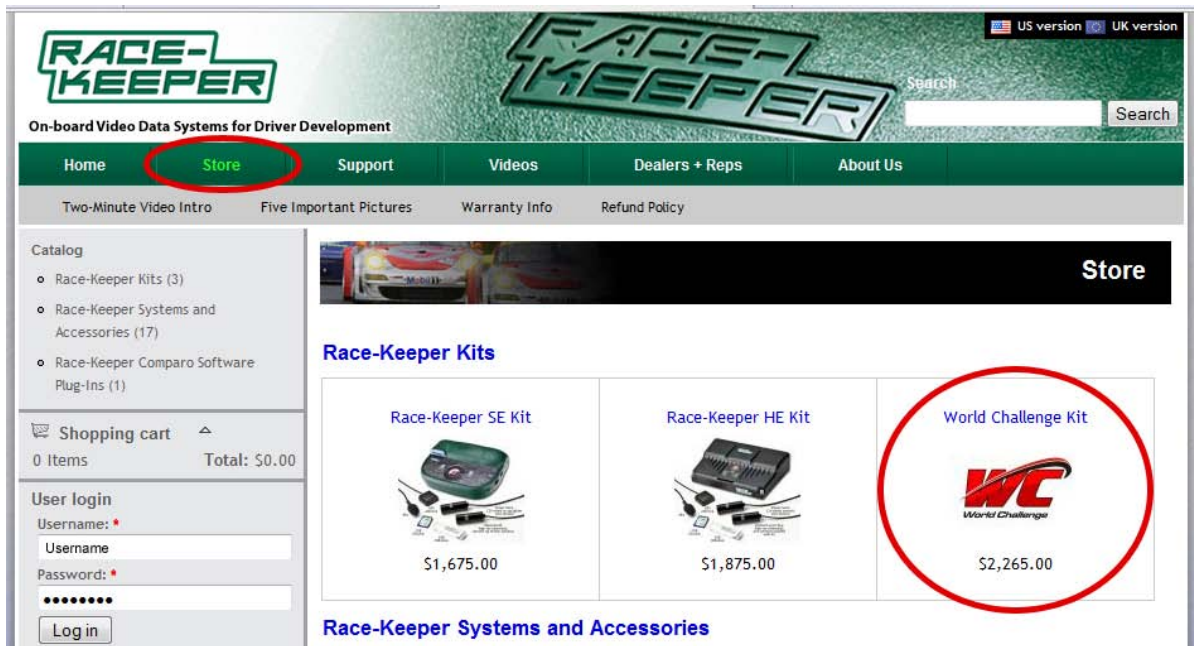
RACE-KEEPER

On-board Video Data Systems for Driver Development

RACE-KEEPER

US version UK version

Search

Search

Home | Store | Support | Videos | Dealers + Reps | About Us

Two-Minute Video Intro | Five Important Pictures | Warranty Info | Refund Policy

Catalog

- Race-Keeper Kits (3)
- Race-Keeper Systems and Accessories (17)
- Race-Keeper Comparo Software Plug-Ins (1)

Shopping cart
0 Items Total: $0.00

User login
Username: *
Username
Password: *
••••••••
Log in

Mobil 1

Store

Race-Keeper Kits

| Race-Keeper SE Kit | Race-Keeper HE Kit | World Challenge Kit |
|---|---|---|
| | | WC World Challenge |
| $1,675.00 | $1,875.00 | $2,265.00 |

Race-Keeper Systems and Accessories